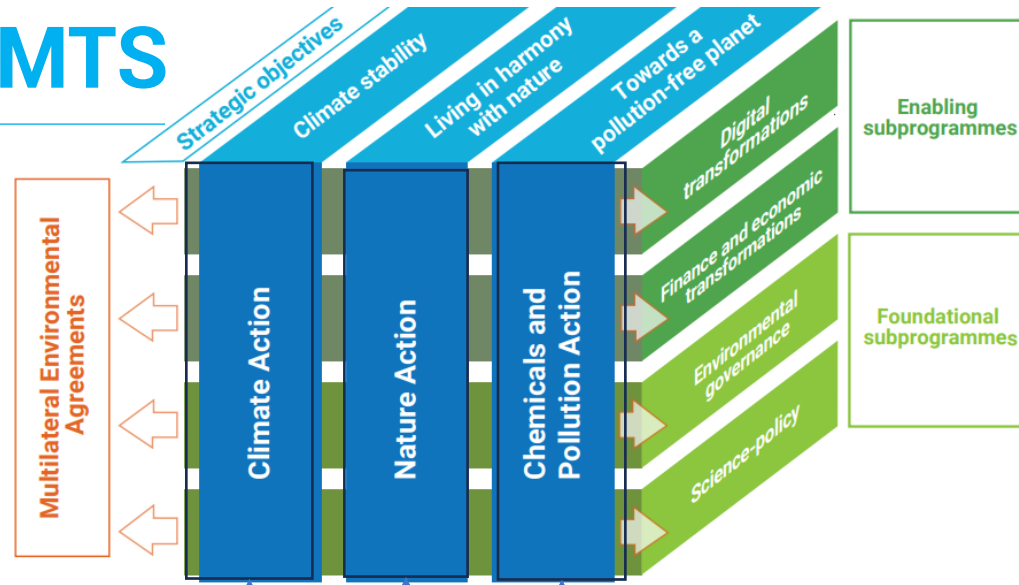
MTS

Strategic objectives

Climate stability

Living in harmony with nature

Towards a pollution-free planet

Digital transformations

Finance and economic transformations

Environmental governance

Science-policy

Enabling subprogrammes

Foundational subprogrammes

Multilateral Environmental Agreements

Climate Action

Nature Action

Chemicals and Pollution Action